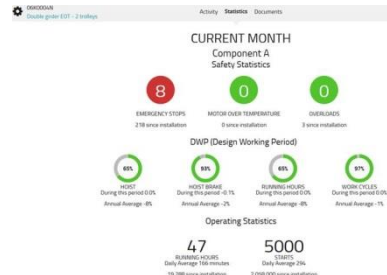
DSKODDAN
Double girder EOT - 2 trolleys

Activity Statistics Documents

CURRENT MONTH
Component A
Safety Statistics

8
EMERGENCY STOPS
218 since installation

0
MOTOR OVER TEMPERATURE
0 since installation

0
OVERLOADS
3 since installation

DWP (Design Working Period)

65%
HOIST
During this period 0.0%
Annual Average -8%

93%
HOIST BRAKE
During this period -0.1%
Annual Average -2%

65%
RUNNING HOURS
During this period 0.0%
Annual Average -8%

97%
WORK CYCLES
During this period 0.0%
Annual Average -1%

Operating Statistics

47
RUNNING HOURS
Daily Average 166 minutes
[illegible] since installation

5000
STARTS
Daily Average 294
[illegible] since installation